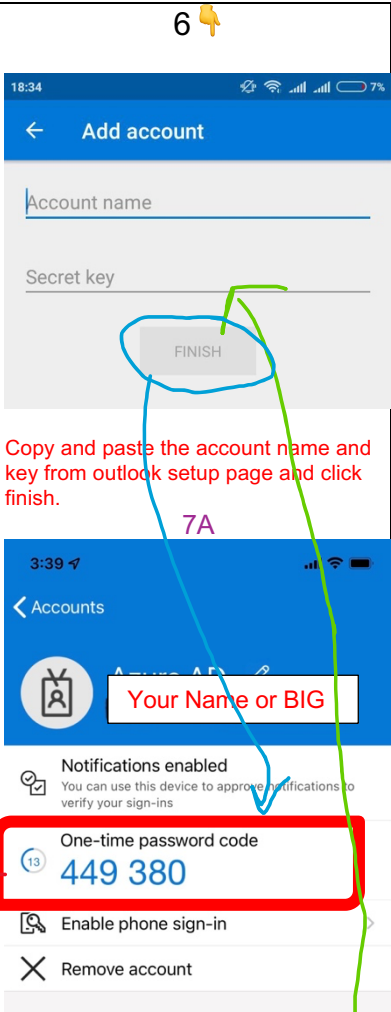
6

18:34 7%

Add account

Account name

Secret key

FINISH

Copy and paste the account name and key from outlook setup page and click finish.

7A

3:39

Accounts

Azure AD

Your Name or BIG

Notifications enabled
You can use this device to approve notifications to verify your sign-ins

One-time password code
13
449 380

Enable phone sign-in

Remove account